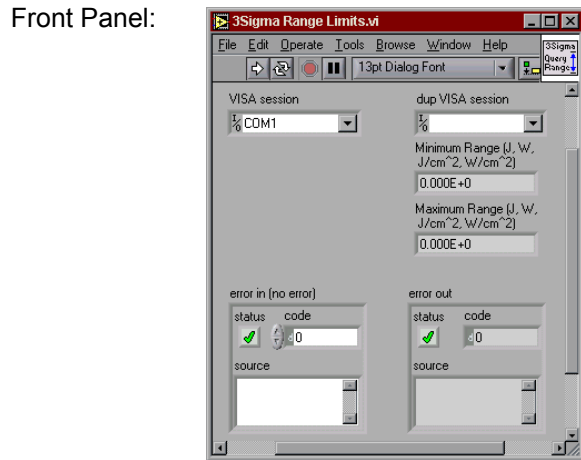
Front Panel:

3Sigma Range Limits.vi

File Edit Operate Tools Browse Window Help

13pt Dialog Font

3Sigma Query Range

VISA session

COM1

dup VISA session

Minimum Range (J, W, J/cm^2, W/cm^2)

0.000E+0

Maximum Range (J, W, J/cm^2, W/cm^2)

0.000E+0

error in (no error)

status code

0

source

error out

status code

0

source